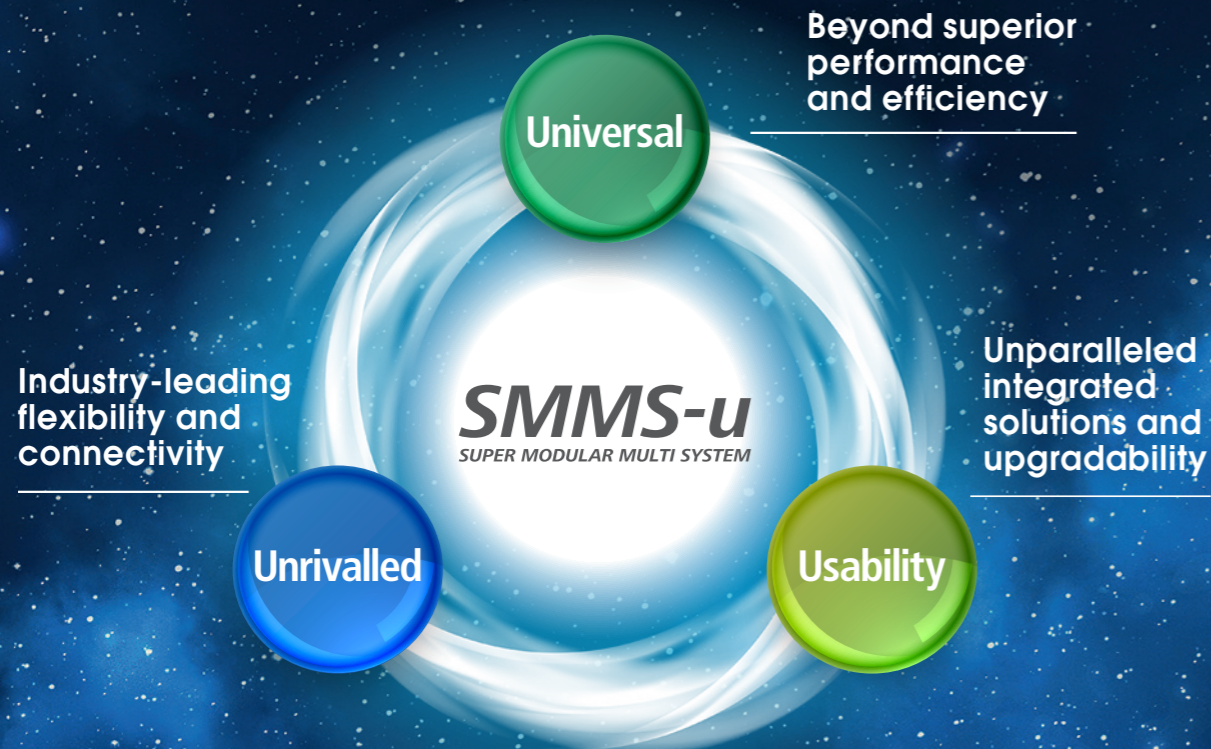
Beyond superior performance and efficiency

Universal

Industry-leading flexibility and connectivity

SMMS-u
SUPER MODULAR MULTI SYSTEM

Unparalleled integrated solutions and upgradability

Unrivalled

Usability